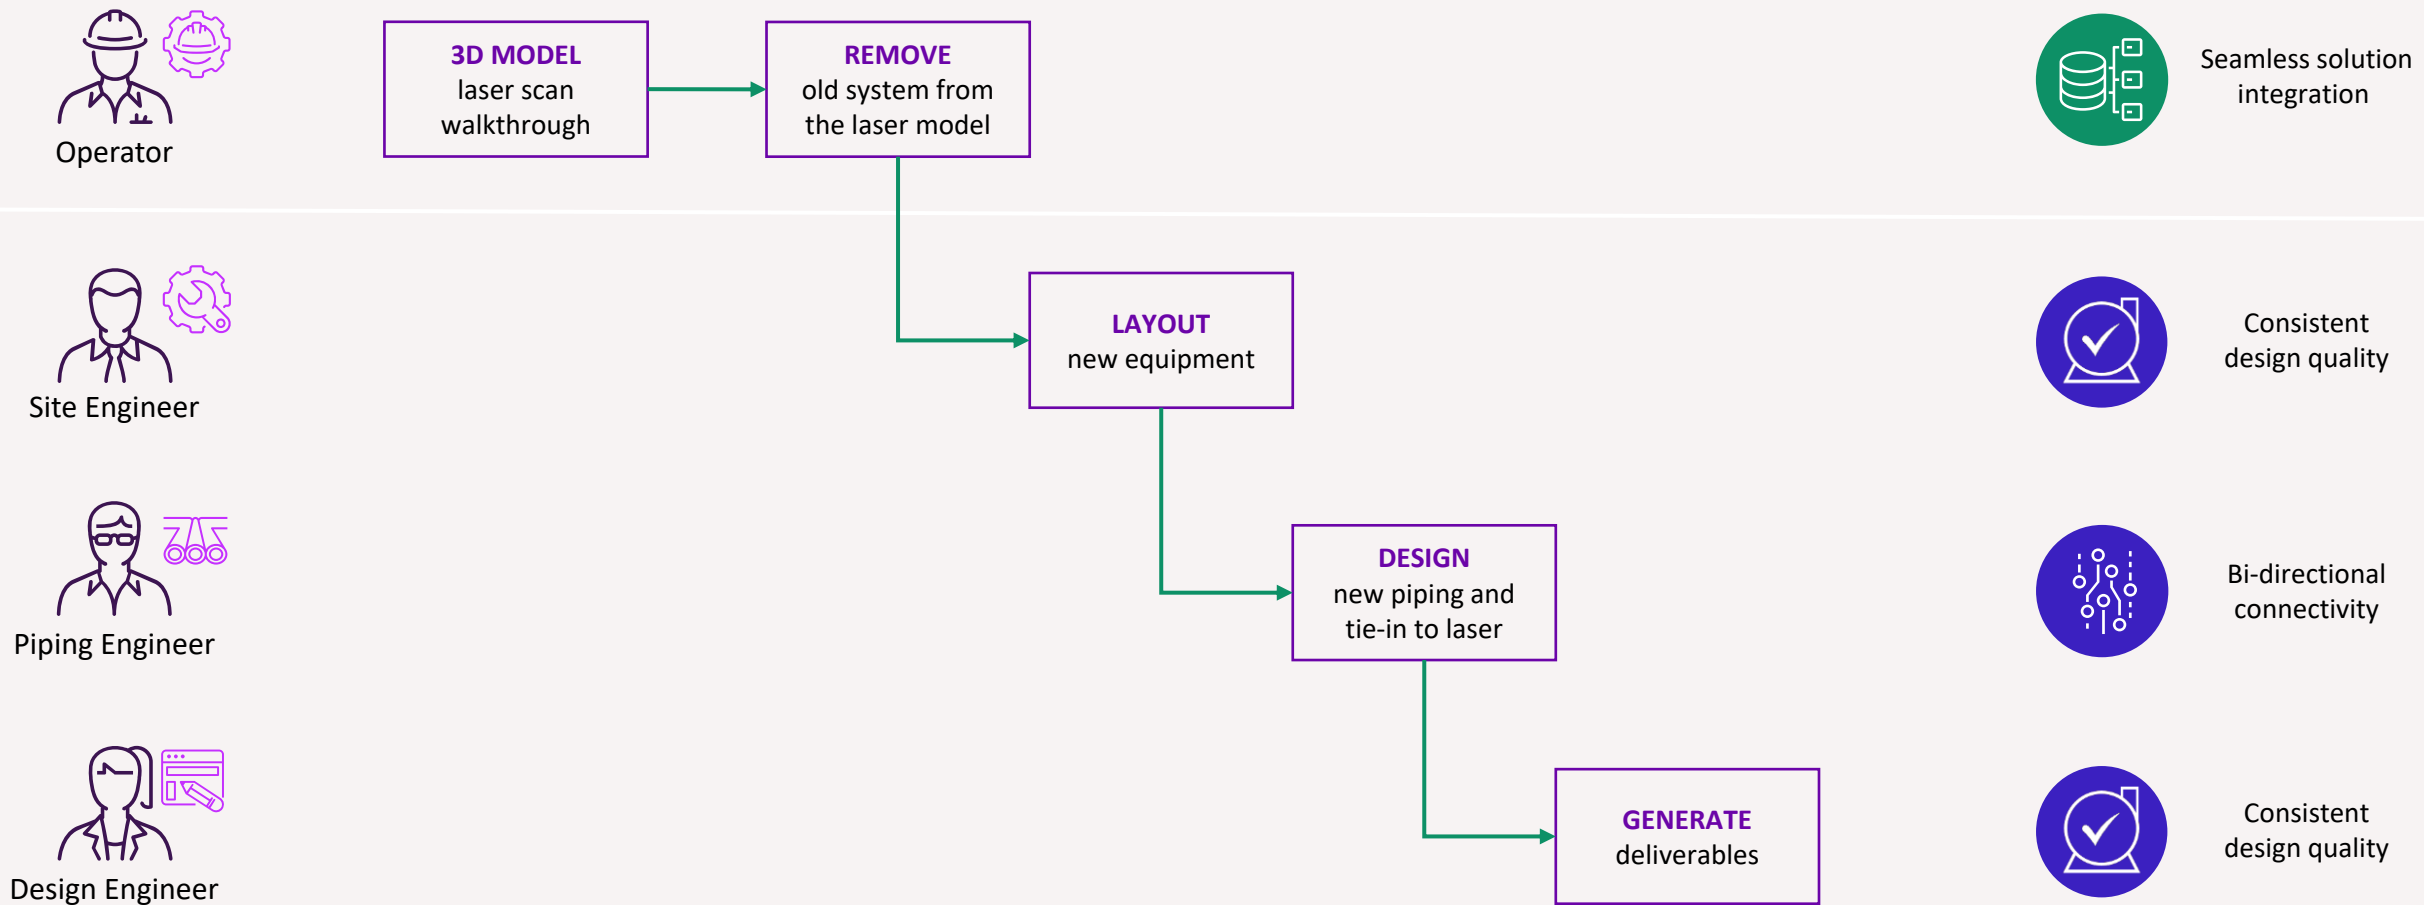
Operator

3D MODEL
laser scan walkthrough

REMOVE
old system from the laser model

Seamless solution integration

Site Engineer

LAYOUT
new equipment

Consistent design quality

Piping Engineer

DESIGN
new piping and tie-in to laser

Bi-directional connectivity

Design Engineer

GENERATE
deliverables

Consistent design quality